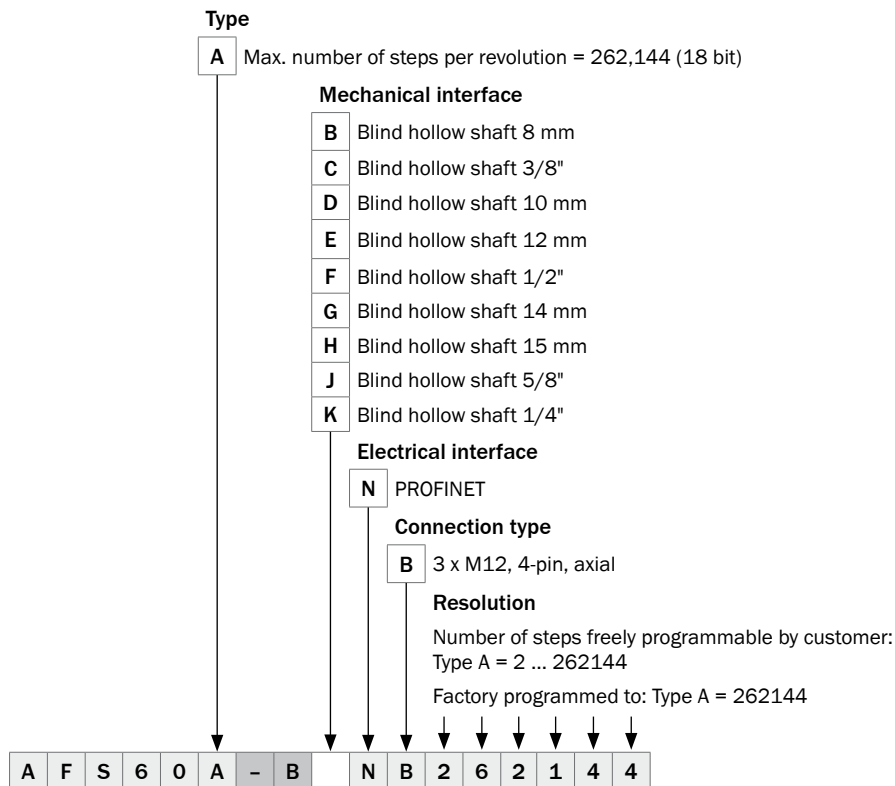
Type

A Max. number of steps per revolution = 262,144 (18 bit)

Mechanical interface

B Blind hollow shaft 8 mm

C Blind hollow shaft 3/8"

D Blind hollow shaft 10 mm

E Blind hollow shaft 12 mm

F Blind hollow shaft 1/2"

G Blind hollow shaft 14 mm

H Blind hollow shaft 15 mm

J Blind hollow shaft 5/8"

K Blind hollow shaft 1/4"

Electrical interface

N PROFINET

Connection type

B 3 x M12, 4-pin, axial

Resolution

Number of steps freely programmable by customer: Type A = 2 ... 262144

Factory programmed to: Type A = 262144

| A | F | S | 6 | 0 | A | – | B |  | N | B | 2 | 6 | 2 | 1 | 4 | 4 |
|---|---|---|---|---|---|---|---|---|---|---|---|---|---|---|---|---|